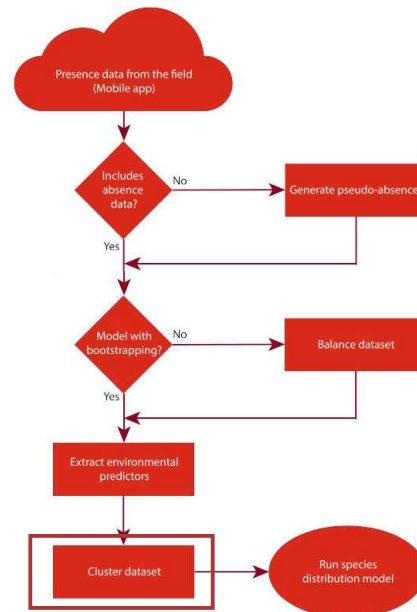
Presence data from the field (Mobile app)

Includes absence data?

No

Generate pseudo-absence

Yes

Model with bootstrapping?

No

Balance dataset

Yes

Extract environmental predictors

Cluster dataset

Run species distribution model